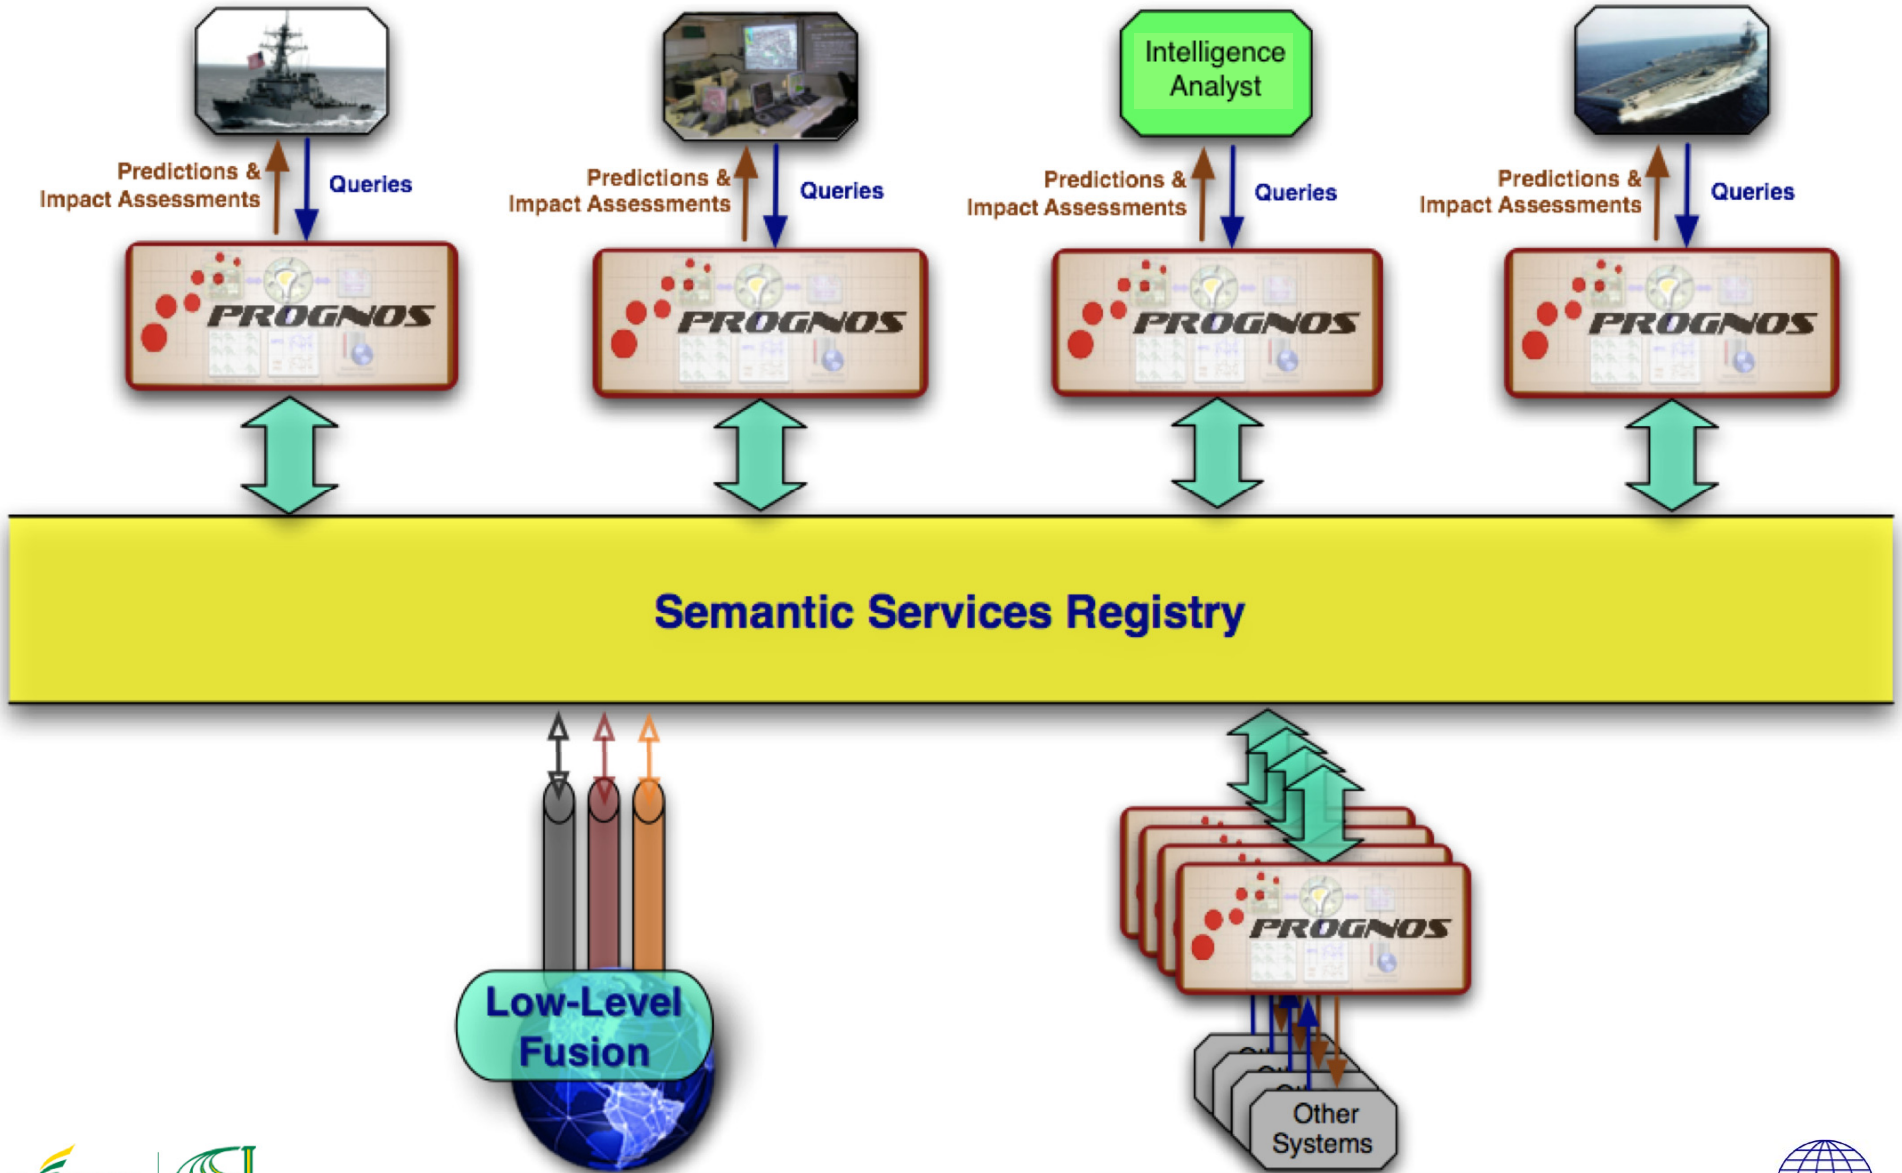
Predictions & Impact Assessments

Queries

PROGNOS

Predictions & Impact Assessments

Queries

PROGNOS

Intelligence Analyst

Predictions & Impact Assessments

Queries

PROGNOS

Predictions & Impact Assessments

Queries

PROGNOS

Semantic Services Registry

Low-Level Fusion

PROGNOS

Other Systems